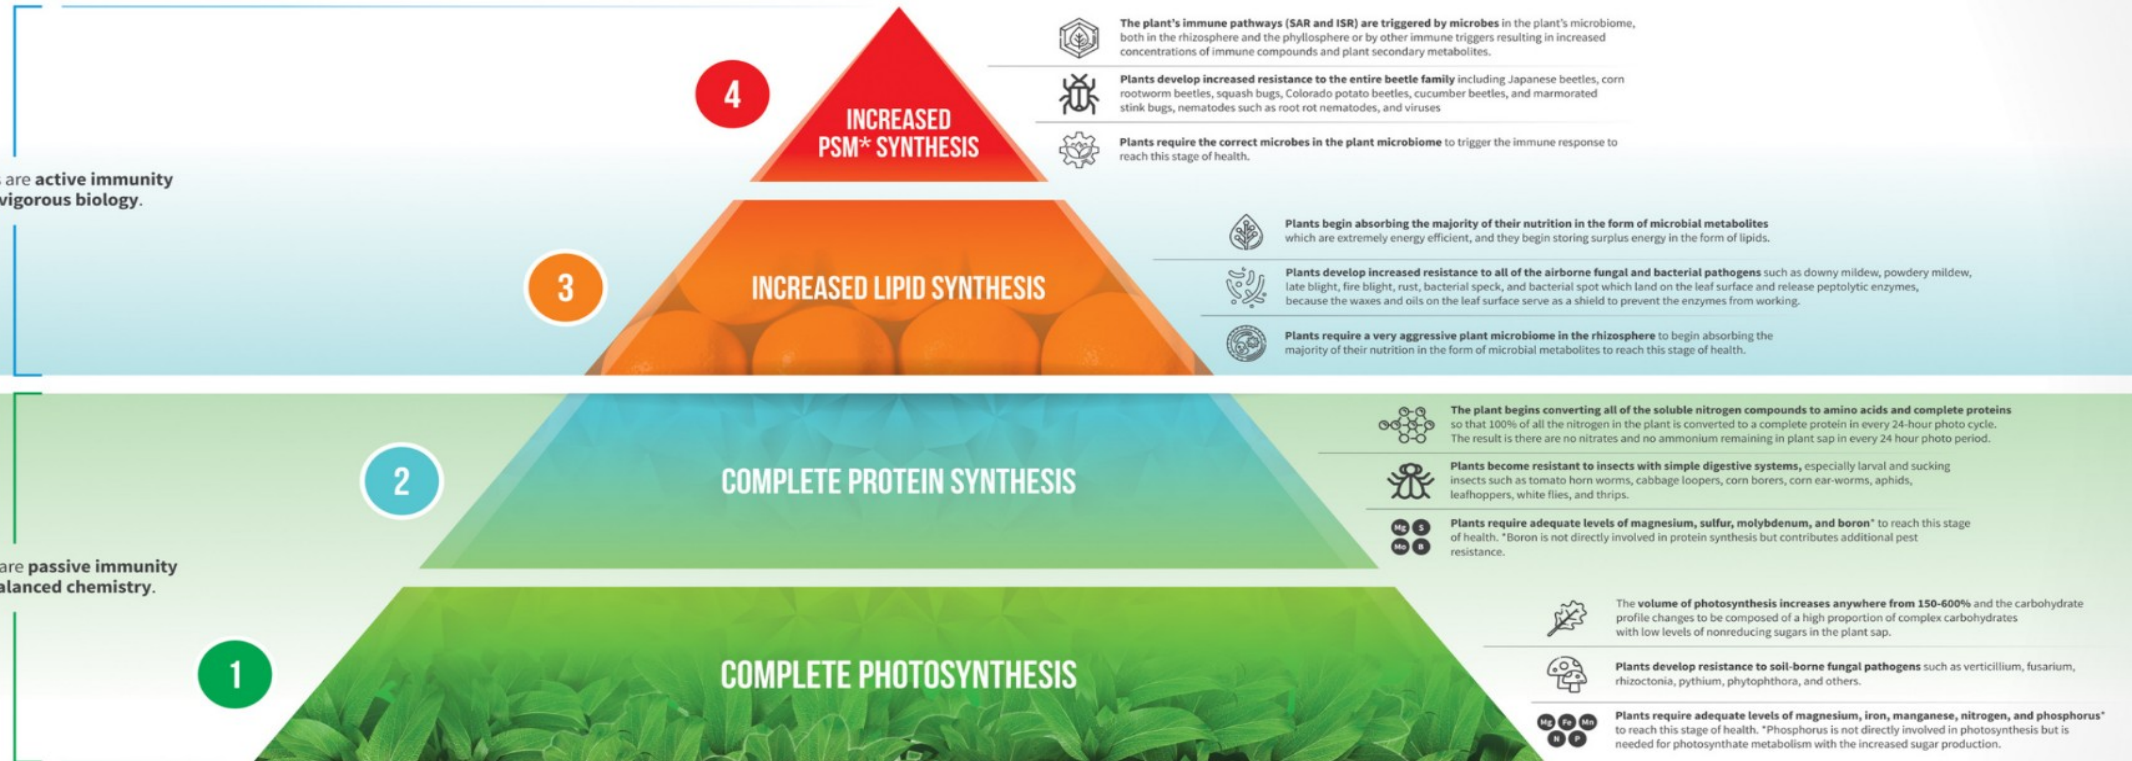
s are active immunity
vigorous biology.

are passive immunity
alanced chemistry.

4

INCREASED PSM* SYNTHESIS

The plant's immune pathways (SAR and ISR) are triggered by microbes in the plant's microbiome, both in the rhizosphere and the phyllosphere or by other immune triggers resulting in increased concentrations of immune compounds and plant secondary metabolites.

Plants develop increased resistance to the entire beetle family including Japanese beetles, corn rootworm beetles, squash bugs, Colorado potato beetles, cucumber beetles, and marmorated stink bugs, nematodes such as root rot nematodes, and viruses

Plants require the correct microbes in the plant microbiome to trigger the immune response to reach this stage of health.

3

INCREASED LIPID SYNTHESIS

Plants begin absorbing the majority of their nutrition in the form of microbial metabolites which are extremely energy efficient, and they begin storing surplus energy in the form of lipids.

Plants develop increased resistance to all of the airborne fungal and bacterial pathogens such as downy mildew, powdery mildew, late blight, fire blight, rust, bacterial speck, and bacterial spot which land on the leaf surface and release peptolytic enzymes, because the waxes and oils on the leaf surface serve as a shield to prevent the enzymes from working.

Plants require a very aggressive plant microbiome in the rhizosphere to begin absorbing the majority of their nutrition in the form of microbial metabolites to reach this stage of health.

2

COMPLETE PROTEIN SYNTHESIS

The plant begins converting all of the soluble nitrogen compounds to amino acids and complete proteins so that 100% of all the nitrogen in the plant is converted to a complete protein in every 24-hour photo cycle. The result is there are no nitrates and no ammonium remaining in plant sap in every 24 hour photo period.

Plants become resistant to insects with simple digestive systems, especially larval and sucking insects such as tomato horn worms, cabbage loopers, corn borers, corn ear-worms, aphids, leafhoppers, white flies, and thrips.

Mg S Mo B

Plants require adequate levels of magnesium, sulfur, molybdenum, and boron* to reach this stage of health. *Boron is not directly involved in protein synthesis but contributes additional pest resistance.

1

COMPLETE PHOTOSYNTHESIS

The volume of photosynthesis increases anywhere from 150-600% and the carbohydrate profile changes to be composed of a high proportion of complex carbohydrates with low levels of nonreducing sugars in the plant sap.

Plants develop resistance to soil-borne fungal pathogens such as verticillium, fusarium, rhizoctonia, pythium, phytophthora, and others.

Mg Fe Mn N P

Plants require adequate levels of magnesium, iron, manganese, nitrogen, and phosphorus* to reach this stage of health. *Phosphorus is not directly involved in photosynthesis but is needed for photosynthate metabolism with the increased sugar production.